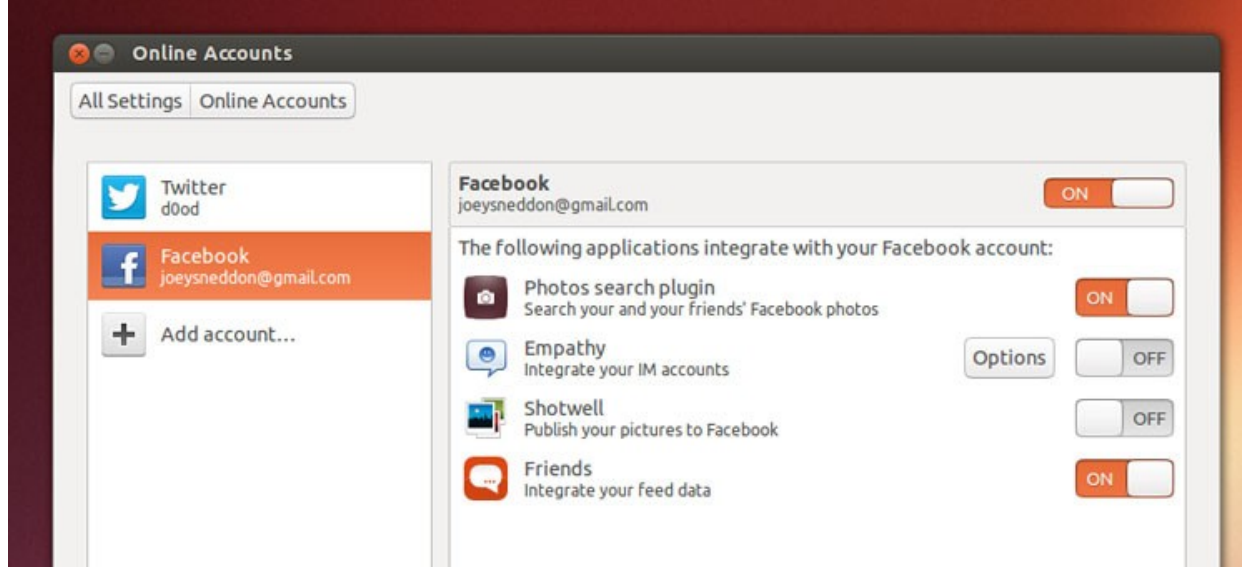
Online Accounts

All Settings | Online Accounts

Twitter
d0od

Facebook
joeysneddon@gmail.com

Add account...

Facebook
joeysneddon@gmail.com

ON

The following applications integrate with your Facebook account:

Photos search plugin
Search your and your friends' Facebook photos

ON

Empathy
Integrate your IM accounts

Options

OFF

Shotwell
Publish your pictures to Facebook

OFF

Friends
Integrate your feed data

ON